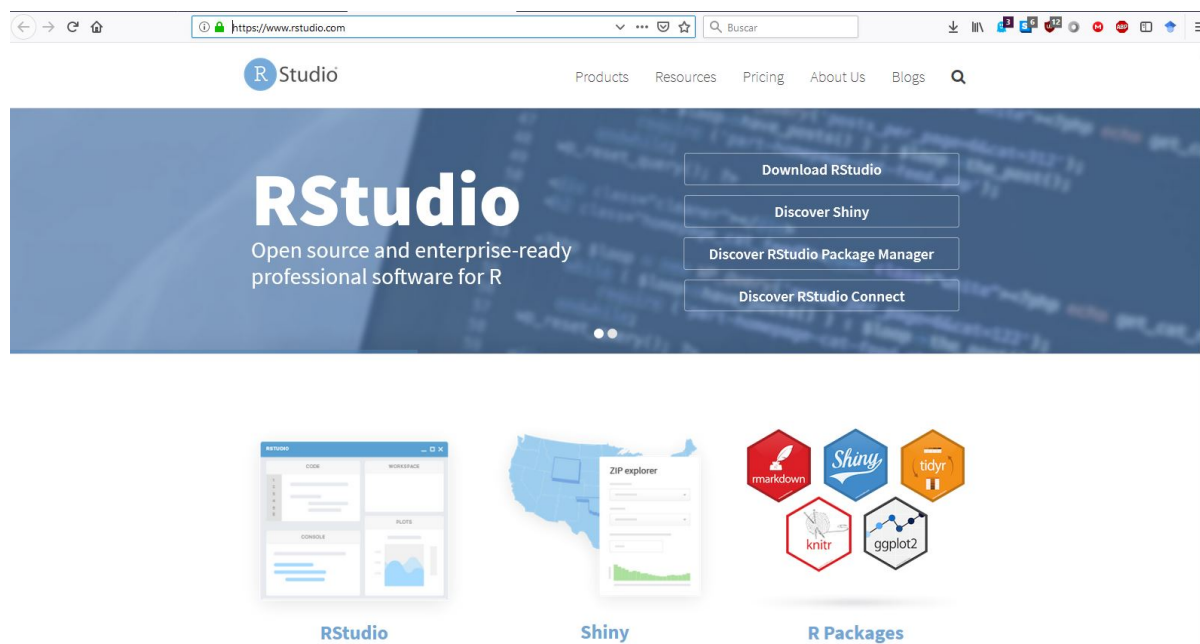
https://www.rstudio.com

Buscar

3 6 12

R Studio

Products Resources Pricing About Us Blogs

RStudio

Open source and enterprise-ready professional software for R

Download RStudio

Discover Shiny

Discover RStudio Package Manager

Discover RStudio Connect

RSTUDIO

CODE

WORKSPACE

PLOTS

CONSOLE

ZIP explorer

rmarkdown

Shiny

tidyr

knitr

ggplot2

RStudio

Shiny

R Packages